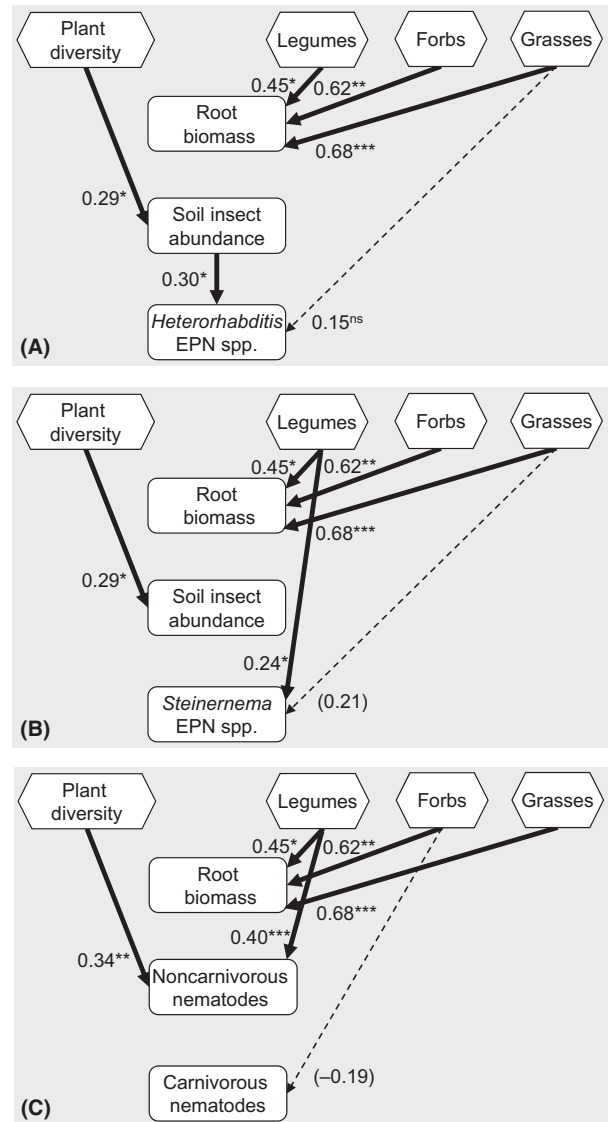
Plant diversity

Legumes

Forbs

Grasses

0.45*

0.62**

Root biomass

0.68***

0.29*

Soil insect abundance

0.30*

*Heterorhabditis* EPN spp.

0.15$^{ns}$

(A)

Plant diversity

Legumes

Forbs

Grasses

0.45*

0.62**

Root biomass

0.68***

0.29*

Soil insect abundance

0.24*

*Steinernema* EPN spp.

(0.21)

(B)

Plant diversity

Legumes

Forbs

Grasses

0.45*

0.62**

Root biomass

0.68***

0.40***

0.34**

Noncarnivorous nematodes

Carnivorous nematodes

(–0.19)

(C)